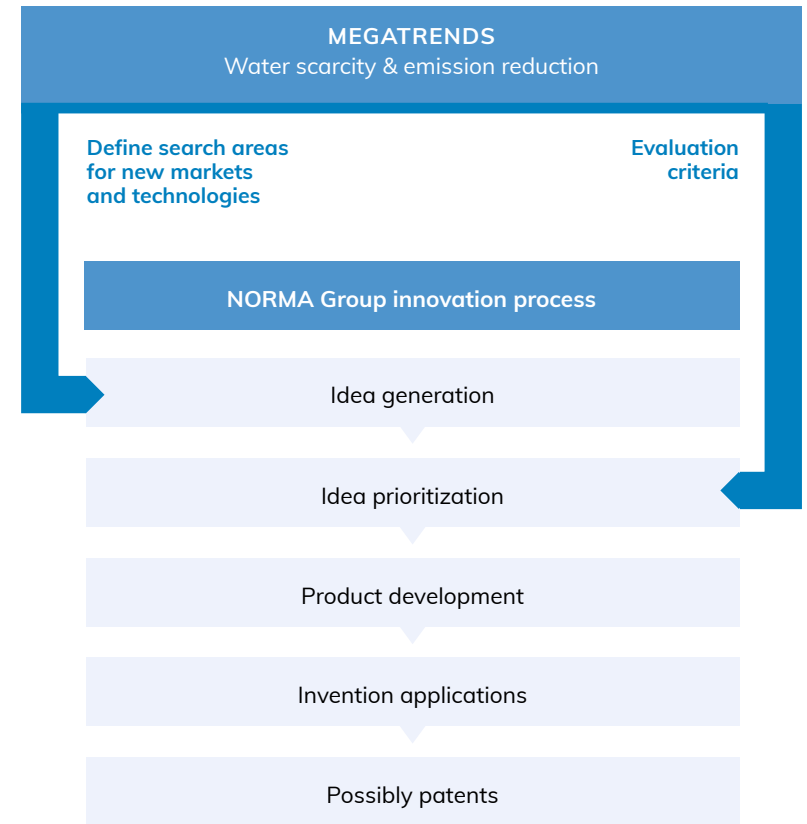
MEGATRENDS
Water scarcity & emission reduction

Define search areas for new markets and technologies

Evaluation criteria

NORMA Group innovation process

Idea generation

Idea prioritization

Product development

Invention applications

Possibly patents